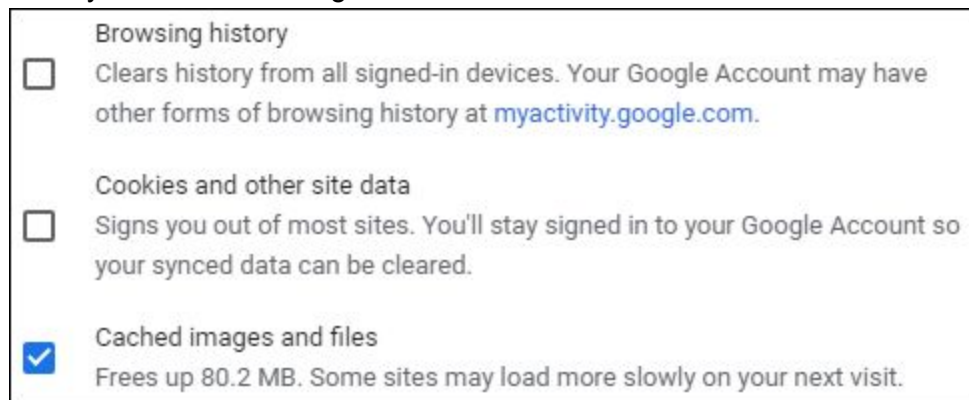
Browsing history
Clears history from all signed-in devices. Your Google Account may have other forms of browsing history at myactivity.google.com.

Cookies and other site data
Signs you out of most sites. You'll stay signed in to your Google Account so your synced data can be cleared.

Cached images and files
Frees up 80.2 MB. Some sites may load more slowly on your next visit.